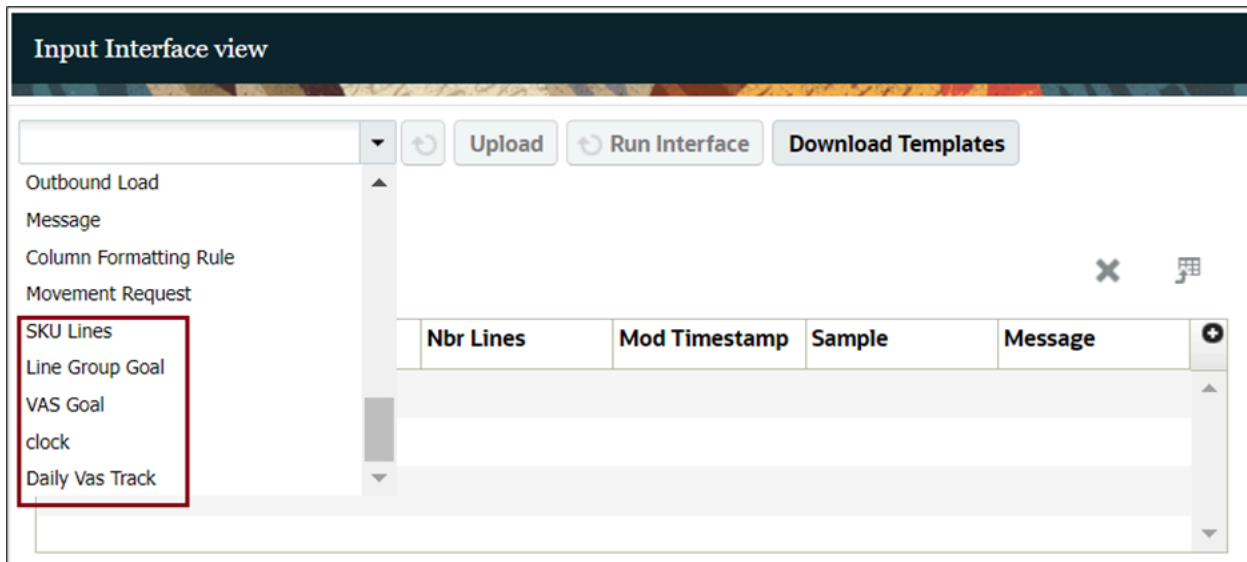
Input Interface view

Upload
Run Interface
Download Templates

Outbound Load
Message
Column Formatting Rule
Movement Request
SKU Lines
Line Group Goal
VAS Goal
clock
Daily Vas Track

| Nbr Lines | Mod Timestamp | Sample | Message |
|---|---|---|---|